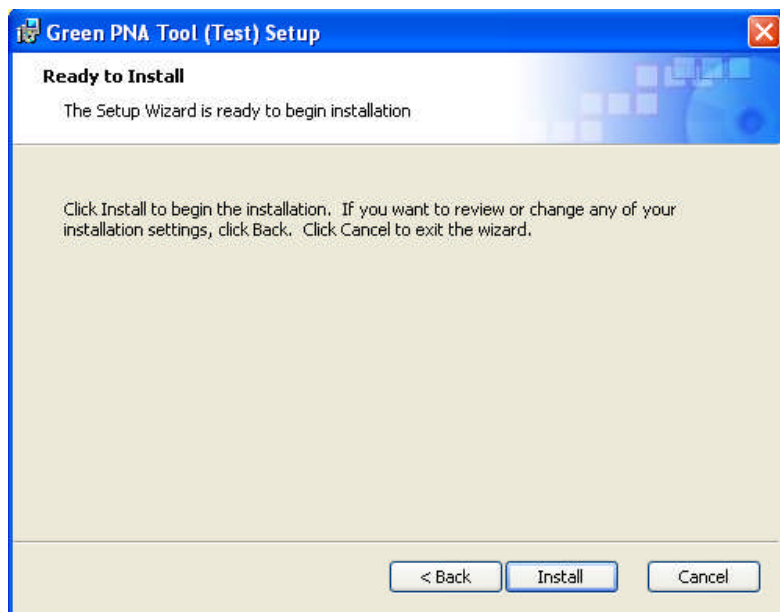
Green PNA Tool (Test) Setup

Ready to Install

The Setup Wizard is ready to begin installation

Click Install to begin the installation. If you want to review or change any of your installation settings, click Back. Click Cancel to exit the wizard.

< Back

Install

Cancel